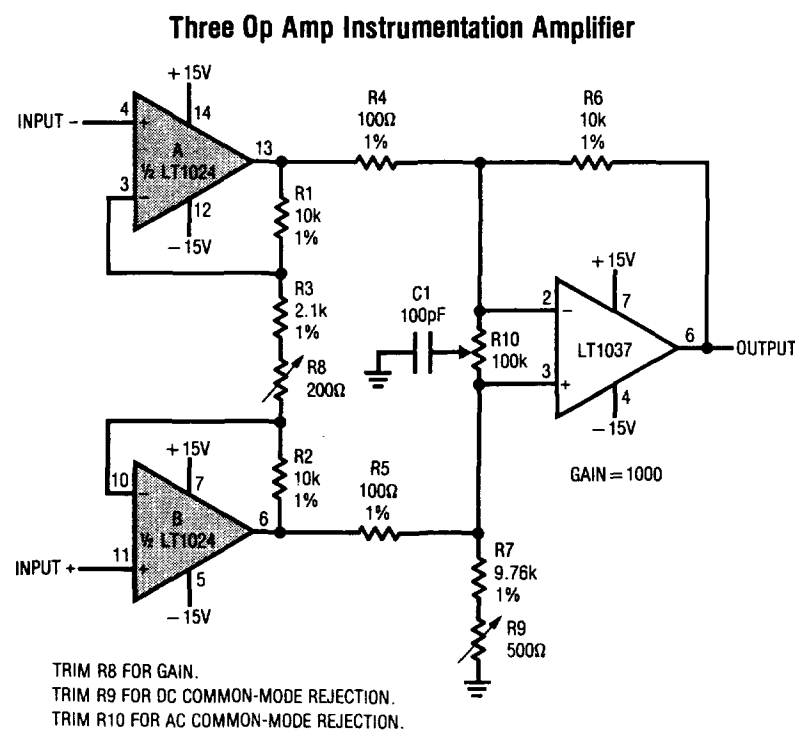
Three Op Amp Instrumentation Amplifier

+15V
INPUT –
4
+
14
A
½ LT1024
13
3
–
12
–15V

R4
100Ω
1%

R6
10k
1%

R1
10k
1%

R3
2.1k
1%

C1
100pF

R10
100k

+15V
2
–
7
LT1037
6
OUTPUT
3
+
4
–15V

R8
200Ω

+15V
10
–
7
B
½ LT1024
6
11
INPUT +
+
5
–15V

R2
10k
1%

R5
100Ω
1%

GAIN = 1000

R7
9.76k
1%

R9
500Ω

TRIM R8 FOR GAIN.
TRIM R9 FOR DC COMMON-MODE REJECTION.
TRIM R10 FOR AC COMMON-MODE REJECTION.